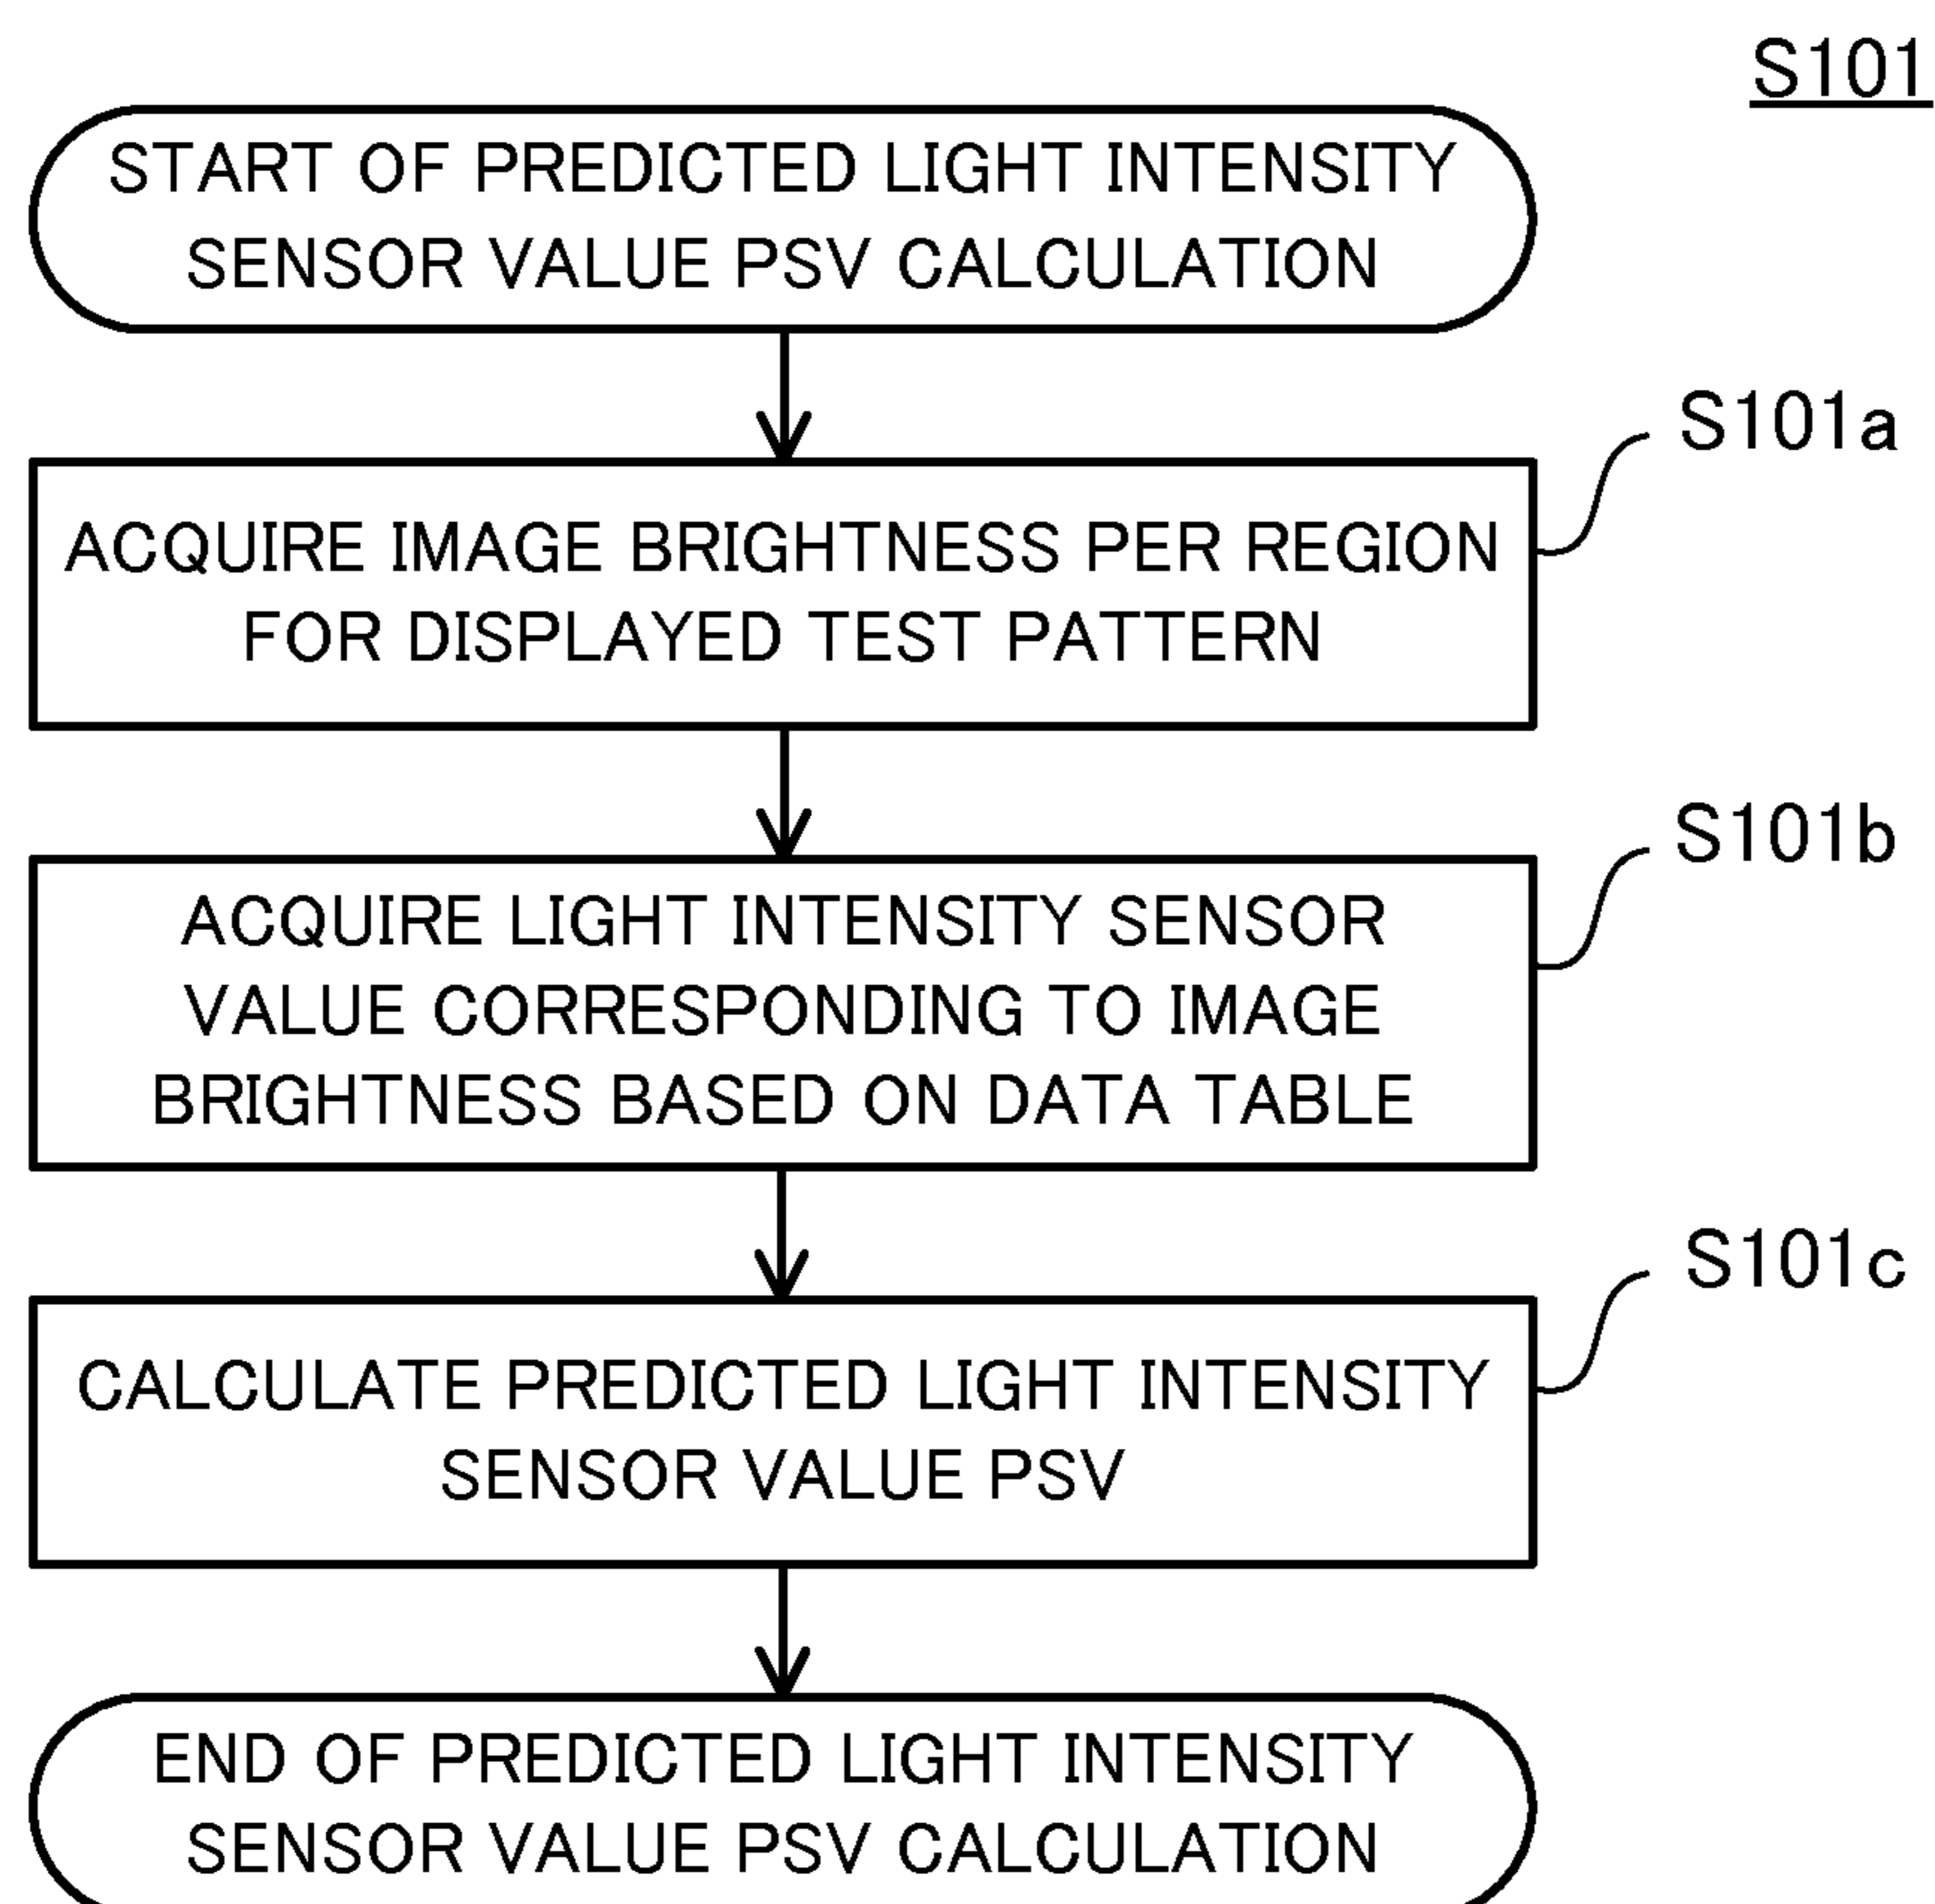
S101

START OF PREDICTED LIGHT INTENSITY SENSOR VALUE PSV CALCULATION

S101a

ACQUIRE IMAGE BRIGHTNESS PER REGION FOR DISPLAYED TEST PATTERN

S101b

ACQUIRE LIGHT INTENSITY SENSOR VALUE CORRESPONDING TO IMAGE BRIGHTNESS BASED ON DATA TABLE

S101c

CALCULATE PREDICTED LIGHT INTENSITY SENSOR VALUE PSV

END OF PREDICTED LIGHT INTENSITY SENSOR VALUE PSV CALCULATION